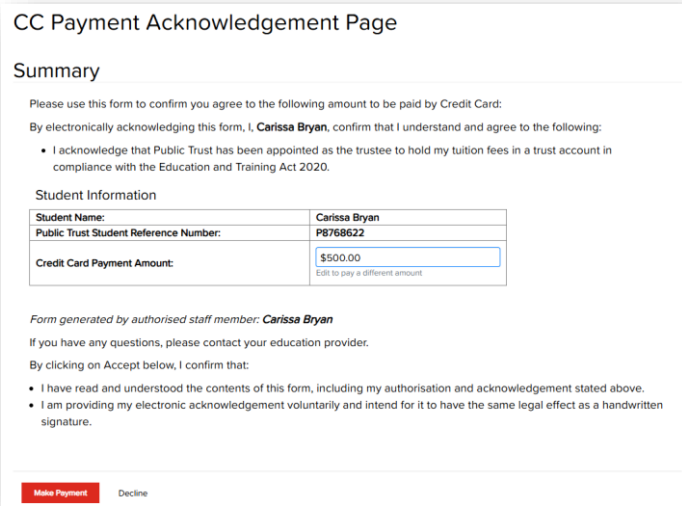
CC Payment Acknowledgement Page

Summary

Please use this form to confirm you agree to the following amount to be paid by Credit Card:

By electronically acknowledging this form, I, **Carissa Bryan**, confirm that I understand and agree to the following:

- I acknowledge that Public Trust has been appointed as the trustee to hold my tuition fees in a trust account in compliance with the Education and Training Act 2020.

Student Information

| | |
|---|---|
| Student Name: | Carissa Bryan |
| Public Trust Student Reference Number: | P8768622 |
| Credit Card Payment Amount: | \$500.00 Edit to pay a different amount |

*Form generated by authorised staff member: **Carissa Bryan***

If you have any questions, please contact your education provider.

By clicking on Accept below, I confirm that:

- I have read and understood the contents of this form, including my authorisation and acknowledgement stated above.
- I am providing my electronic acknowledgement voluntarily and intend for it to have the same legal effect as a handwritten signature.

Make Payment Decline